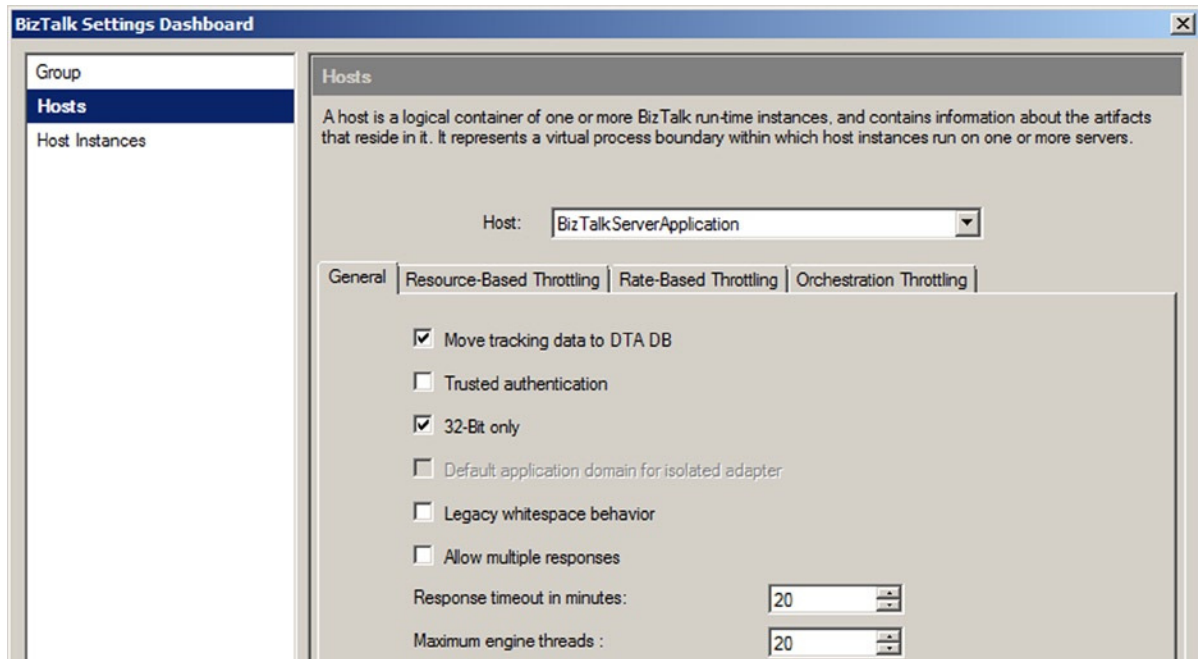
BizTalk Settings Dashboard

Group
Hosts
Host Instances

Hosts

A host is a logical container of one or more BizTalk run-time instances, and contains information about the artifacts that reside in it. It represents a virtual process boundary within which host instances run on one or more servers.

Host: BizTalkServerApplication

General | Resource-Based Throttling | Rate-Based Throttling | Orchestration Throttling

Move tracking data to DTA DB

Trusted authentication

32-Bit only

Default application domain for isolated adapter

Legacy whitespace behavior

Allow multiple responses

Response timeout in minutes: 20

Maximum engine threads : 20